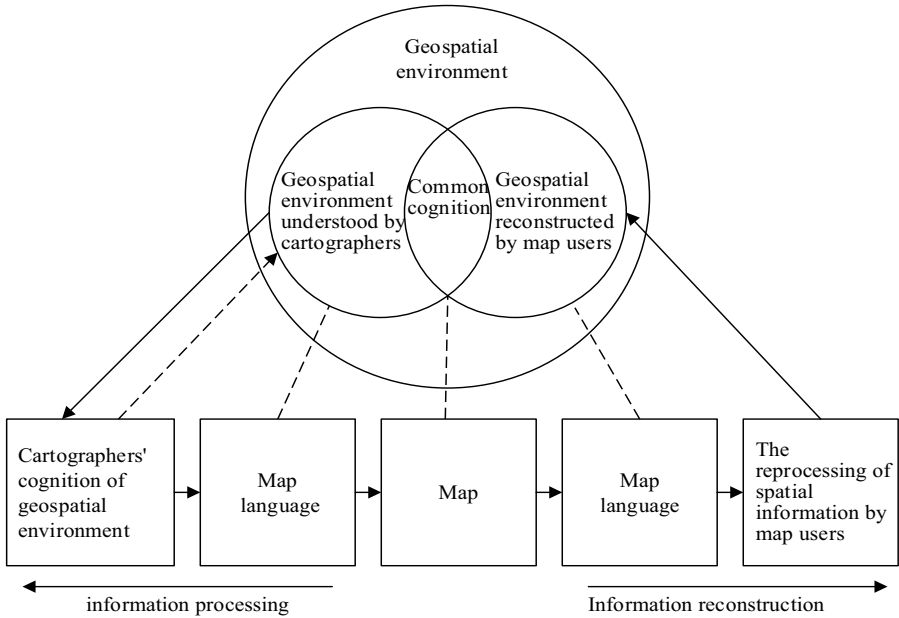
Geospatial environment

Geospatial environment understood by cartographers

Common cognition

Geospatial environment reconstructed by map users

Cartographers' cognition of geospatial environment

Map language

Map

Map language

The reprocessing of spatial information by map users

information processing

Information reconstruction